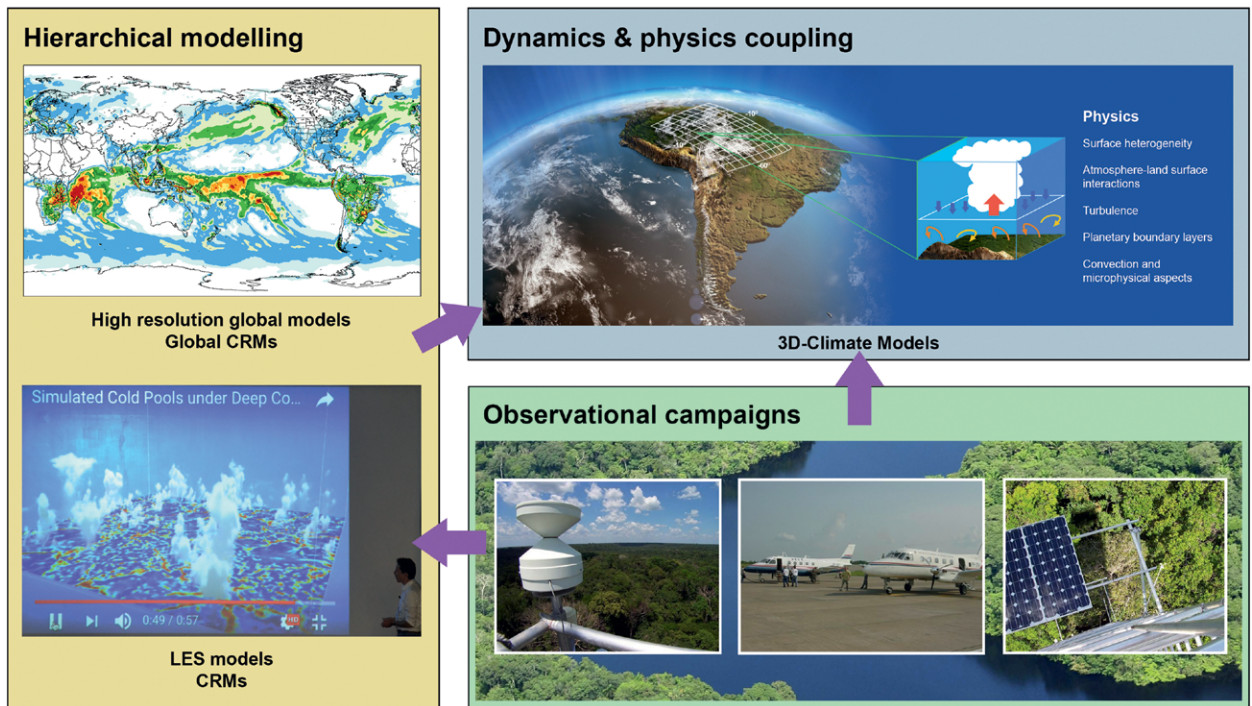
Hierarchical modelling

High resolution global models
Global CRMs

Simulated Cold Pools under Deep Co...

0:49 / 0:57

HD

LES models
CRMs

Dynamics & physics coupling

Physics
Surface heterogeneity
Atmosphere-land surface interactions
Turbulence
Planetary boundary layers
Convection and microphysical aspects

3D-Climate Models

Observational campaigns